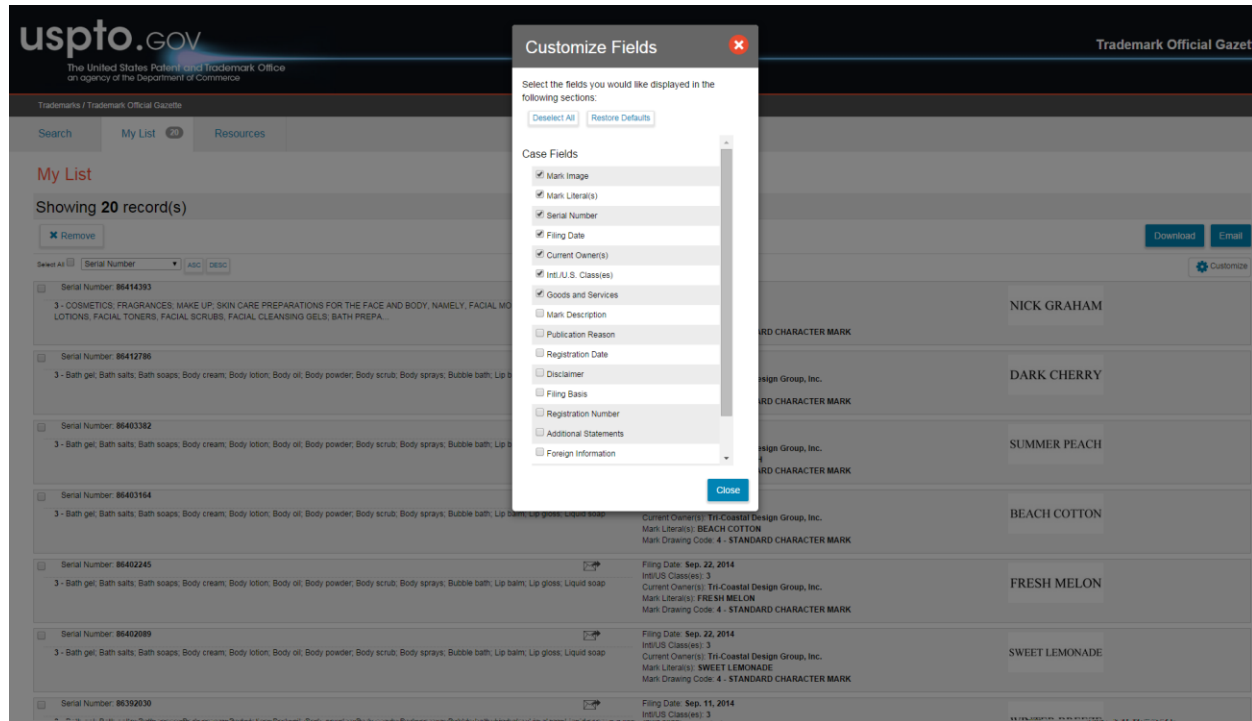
uspto.gov
The United States Patent and Trademark Office
an agency of the Department of Commerce

Trademark Official Gazet

Trademarks / Trademark Official Gazette

Search My List 20 Resources

My List

Showing 20 record(s)

✖ Remove

Download Email

Select All Serial Number ASC DESC

Customize

Serial Number: 86414393
3 - COSMETICS; FRAGRANCES; MAKE UP; SKIN CARE PREPARATIONS FOR THE FACE AND BODY, NAMELY, FACIAL MO LOTIONS, FACIAL TONERS, FACIAL SCRUBS, FACIAL CLEANSING GELS; BATH PREPA...
RD CHARACTER MARK
NICK GRAHAM

Serial Number: 86412786
3 - Bath gel; Bath salts; Bath soaps; Body cream; Body lotion; Body oil; Body powder; Body scrub; Body sprays; Bubble bath; Lip b
esign Group, Inc.
RD CHARACTER MARK
DARK CHERRY

Serial Number: 86403382
3 - Bath gel; Bath salts; Bath soaps; Body cream; Body lotion; Body oil; Body powder; Body scrub; Body sprays; Bubble bath; Lip b
esign Group, Inc.
RD CHARACTER MARK
SUMMER PEACH

Serial Number: 86403164
3 - Bath gel; Bath salts; Bath soaps; Body cream; Body lotion; Body oil; Body powder; Body scrub; Body sprays; Bubble bath; Lip balm; Lip gloss; Liquid soap
Current Owner(s): Tri-Coastal Design Group, Inc.
Mark Literal(s): BEACH COTTON
Mark Drawing Code: 4 - STANDARD CHARACTER MARK
BEACH COTTON

Serial Number: 86402245
3 - Bath gel; Bath salts; Bath soaps; Body cream; Body lotion; Body oil; Body powder; Body scrub; Body sprays; Bubble bath; Lip balm; Lip gloss; Liquid soap
Filing Date: Sep. 22, 2014
Intl/US Class(es): 3
Current Owner(s): Tri-Coastal Design Group, Inc.
Mark Literal(s): FRESH MELON
Mark Drawing Code: 4 - STANDARD CHARACTER MARK
FRESH MELON

Serial Number: 86402089
3 - Bath gel; Bath salts; Bath soaps; Body cream; Body lotion; Body oil; Body powder; Body scrub; Body sprays; Bubble bath; Lip balm; Lip gloss; Liquid soap
Filing Date: Sep. 22, 2014
Intl/US Class(es): 3
Current Owner(s): Tri-Coastal Design Group, Inc.
Mark Literal(s): SWEET LEMONADE
Mark Drawing Code: 4 - STANDARD CHARACTER MARK
SWEET LEMONADE

Serial Number: 86392030
Filing Date: Sep. 11, 2014
Intl/US Class(es): 3
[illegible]

Customize Fields
Select the fields you would like displayed in the following sections:
Deselect All Restore Defaults
Case Fields
Mark Image
Mark Literal(s)
Serial Number
Filing Date
Current Owner(s)
Intl./U.S. Class(es)
Goods and Services
Mark Description
Publication Reason
Registration Date
Disclaimer
Filing Basis
Registration Number
Additional Statements
Foreign Information
Close